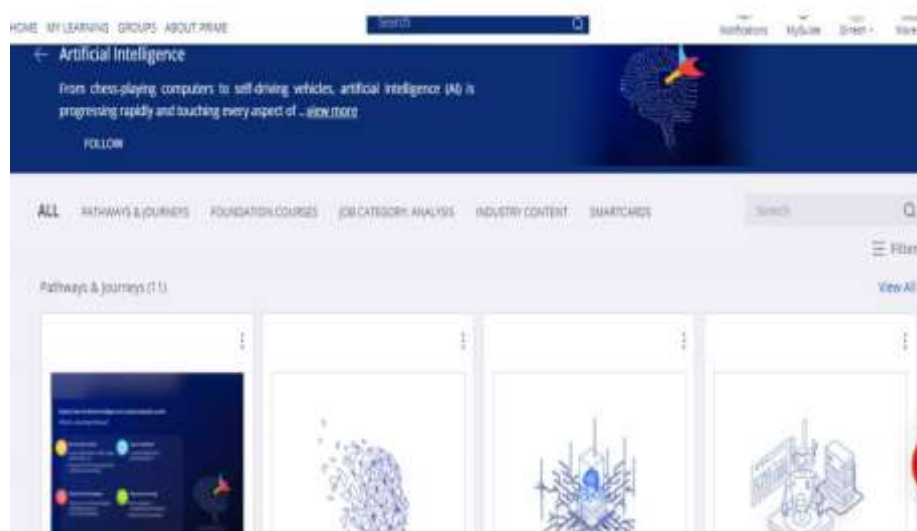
HOME MY LEARNING GROUPS ABOUT PRIME

Search

Notifications MyGuide Direct More

← Artificial Intelligence

From chess-playing computers to self-driving vehicles, artificial intelligence (AI) is progressing rapidly and touching every aspect of ...view more

FOLLOW

ALL PATHWAYS & JOURNEYS FOUNDATION COURSES JOB CATEGORY ANALYSIS INDUSTRY CONTENT SMARTCARDS

Search

Filter

Pathways & Journeys (11)

View All